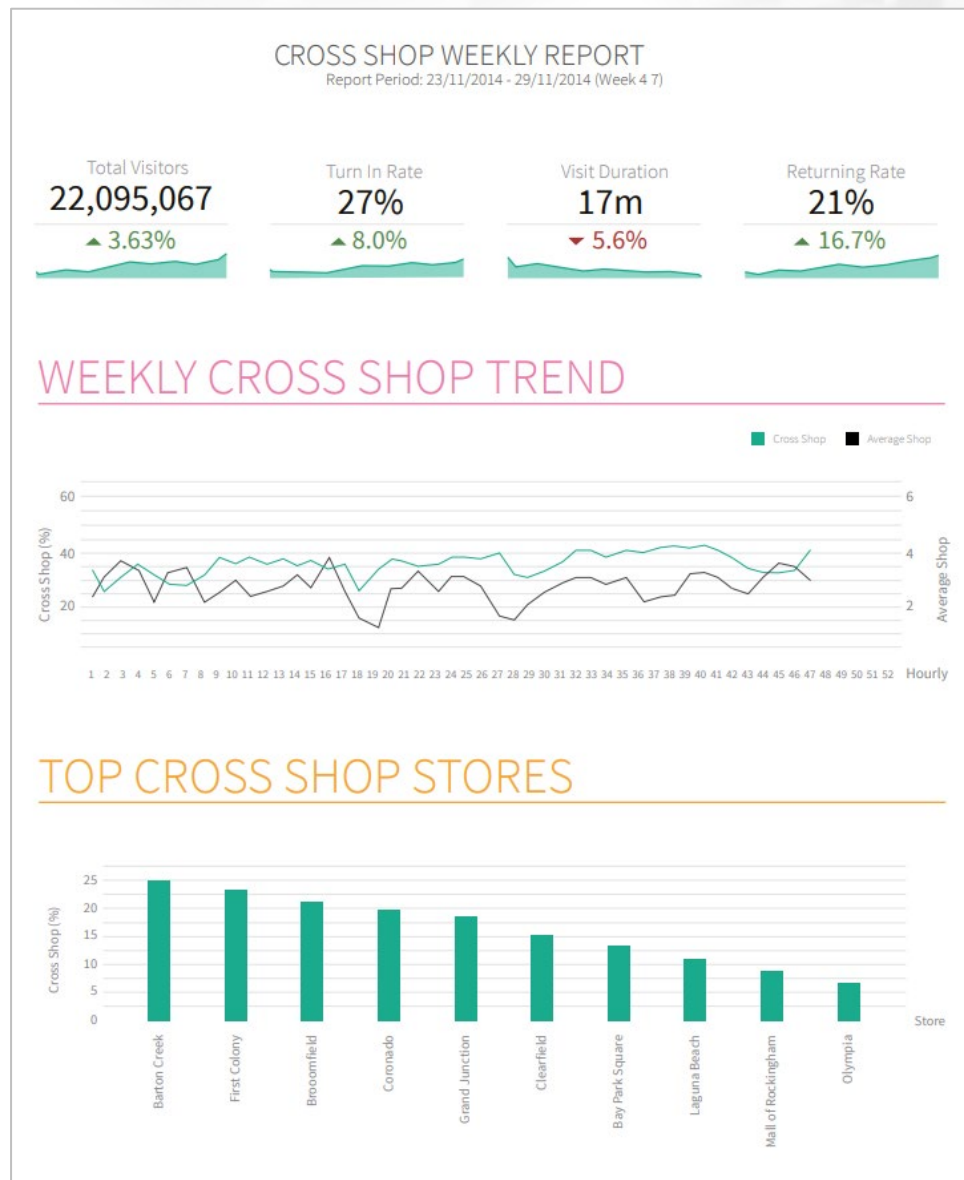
CROSS SHOP WEEKLY REPORT
Report Period: 23/11/2014 - 29/11/2014 (Week 4 7)

Total Visitors
22,095,067
▲ 3.63%

Turn In Rate
27%
▲ 8.0%

Visit Duration
17m
▼ 5.6%

Returning Rate
21%
▲ 16.7%

WEEKLY CROSS SHOP TREND

Cross Shop   Average Shop

Cross Shop (%)
60
40
20

Average Shop
6
4
2

1 2 3 4 5 6 7 8 9 10 11 12 13 14 15 16 17 18 19 20 21 22 23 24 25 26 27 28 29 30 31 32 33 34 35 36 37 38 39 40 41 42 43 44 45 46 47 48 49 50 51 52 Hourly

TOP CROSS SHOP STORES

Cross Shop (%)
25
20
15
10
5
0

Barton Creek
First Colony
Brooomfield
Coronado
Grand Junction
Clearfield
Bay Park Square
Laguna Beach
Mall of Rockingham
Olympia
Store